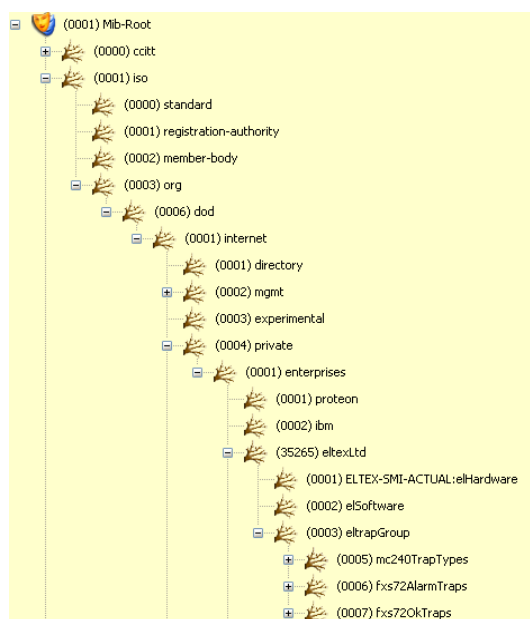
(0001) Mib-Root
(0000) ccitt
(0001) iso
(0000) standard
(0001) registration-authority
(0002) member-body
(0003) org
(0006) dod
(0001) internet
(0001) directory
(0002) mgmt
(0003) experimental
(0004) private
(0001) enterprises
(0001) proteon
(0002) ibm
(35265) eltexLtd
(0001) ELTEX-SMI-ACTUAL:elHardware
(0002) elSoftware
(0003) eltrapGroup
(0005) mc240TrapTypes
(0006) fxs72AlarmTraps
(0007) fxs72OkTraps